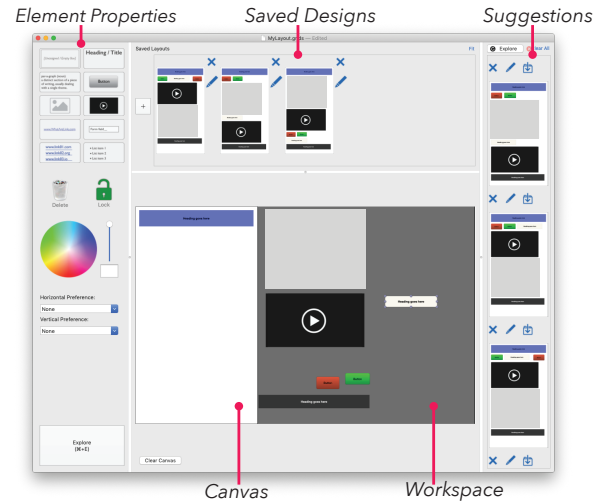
Element Properties

Saved Designs

Suggestions

MyLayout.grids — Edited

Saved Layouts

Fit

Explore

Clear All

Heading / Title

Button

Delete

Lock

Horizontal Preference:

None

Vertical Preference:

None

Explore
(⌘+E)

Clear Canvas

Heading goes here

Heading goes here

Heading goes here

Button

Canvas

Workspace